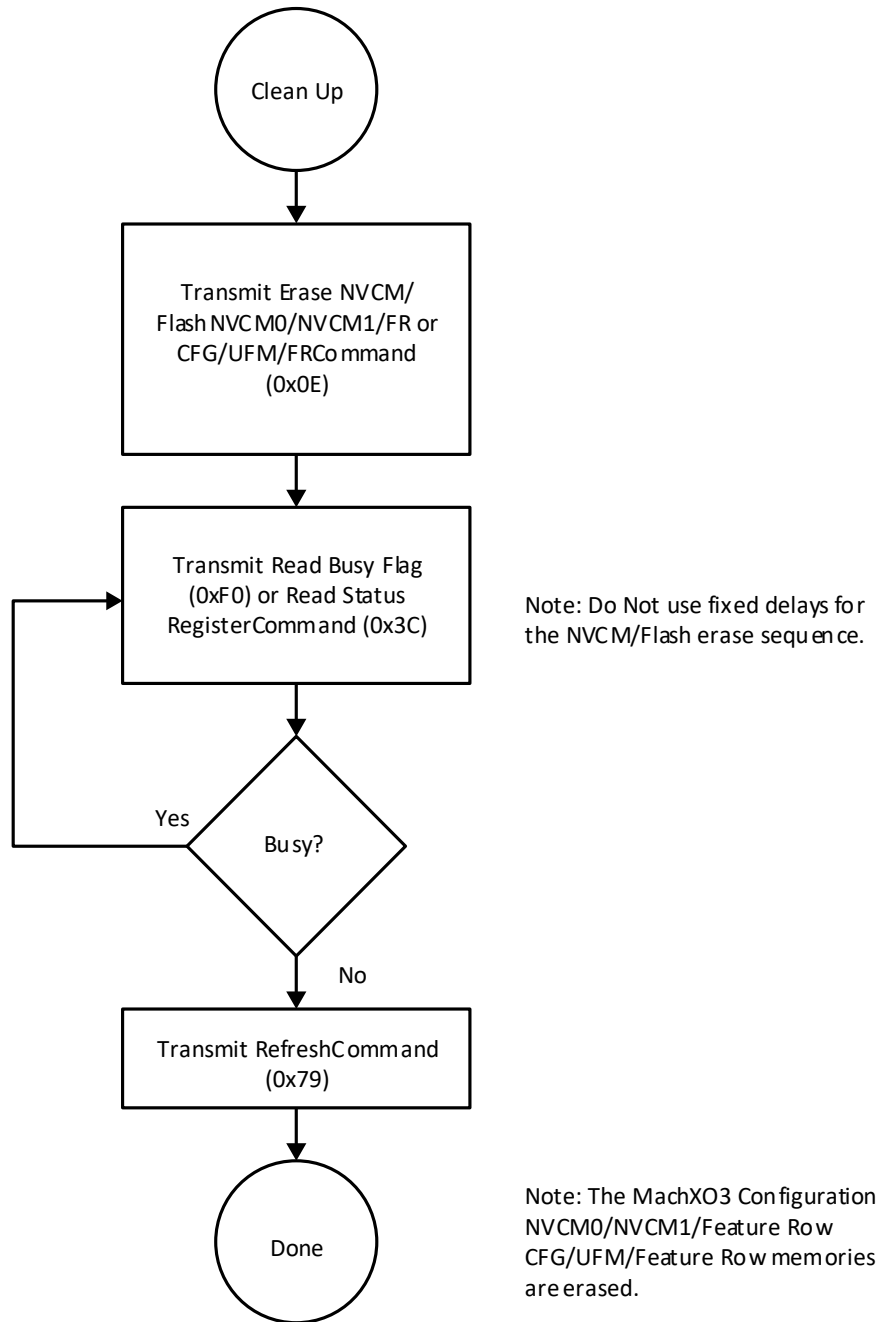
Clean Up

Transmit Erase NVCM/ Flash NVCM0/NVCM1/FR or CFG/UFM/FRCommand (0x0E)

Transmit Read Busy Flag (0xF0) or Read Status RegisterCommand (0x3C)

Note: Do Not use fixed delays for the NVCM/Flash erase sequence.

Yes

Busy?

No

Transmit RefreshCommand (0x79)

Done

Note: The MachXO3 Configuration NVCM0/NVCM1/Feature Row CFG/UFM/Feature Row memories are erased.